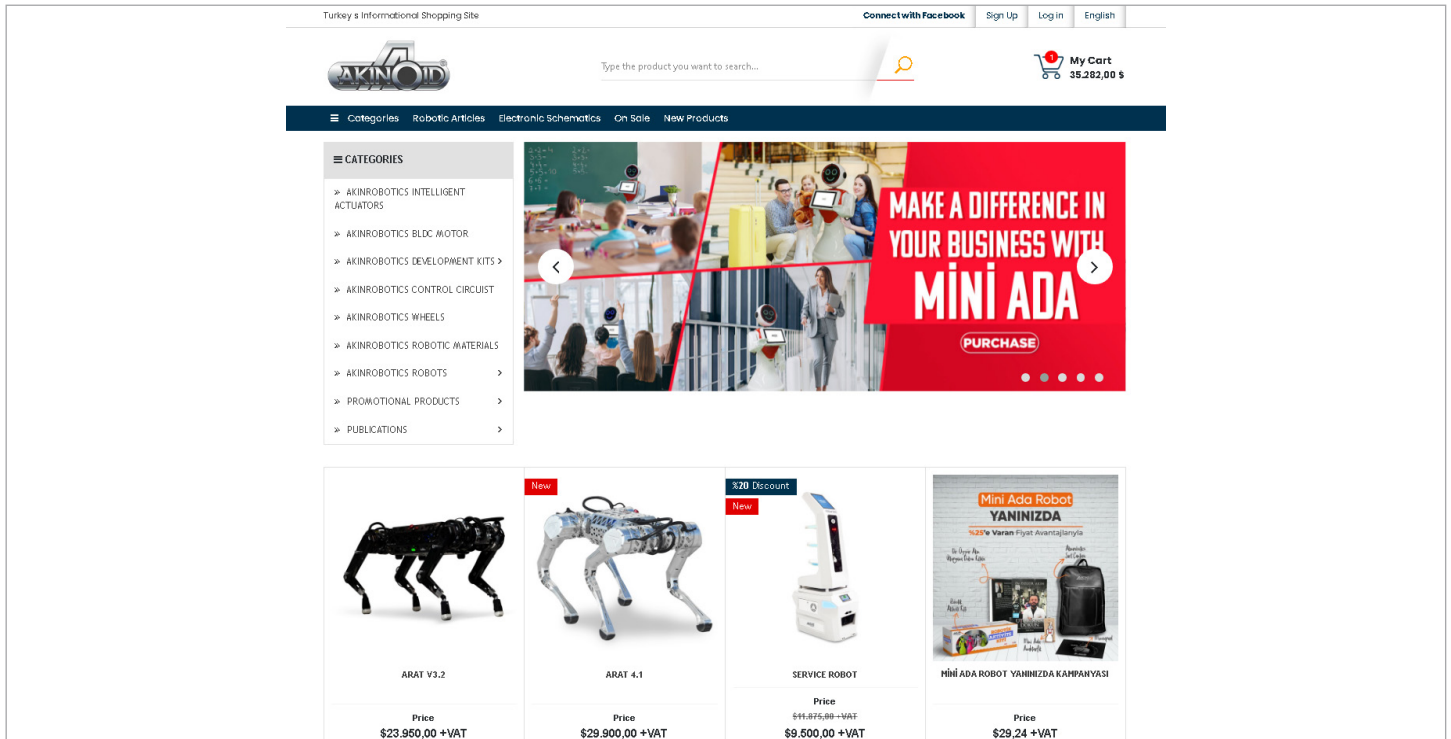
Turkey s Informational Shopping Site

Connect with Facebook | Sign Up | Log in | English

AKINROBOTICS

Type the product you want to search...

1
My Cart
35.282,00 $

Categories Robotic Articles Electronic Schematics On Sale New Products

CATEGORIES

» AKINROBOTICS INTELLIGENT ACTUATORS
» AKINROBOTICS BLDC MOTOR
» AKINROBOTICS DEVELOPMENT KITS
» AKINROBOTICS CONTROL CIRCUIT
» AKINROBOTICS WHEELS
» AKINROBOTICS ROBOTIC MATERIALS
» AKINROBOTICS ROBOTS
» PROMOTIONAL PRODUCTS
» PUBLICATIONS

MAKE A DIFFERENCE IN YOUR BUSINESS WITH MİNİ ADA

PURCHASE

ARAT V3.2
Price
$23.950,00 +VAT

New
ARAT 4.1
Price
$29.900,00 +VAT

%20 Discount
New
SERVICE ROBOT
Price
$11.875,00 +VAT
$9.500,00 +VAT

Mini Ada Robot
YANINIZDA
%25'e Varan Fiyat Avantajlarıyla
MİNİ ADA ROBOT YANINIZDA KAMPANYASI
Price
$29,24 +VAT